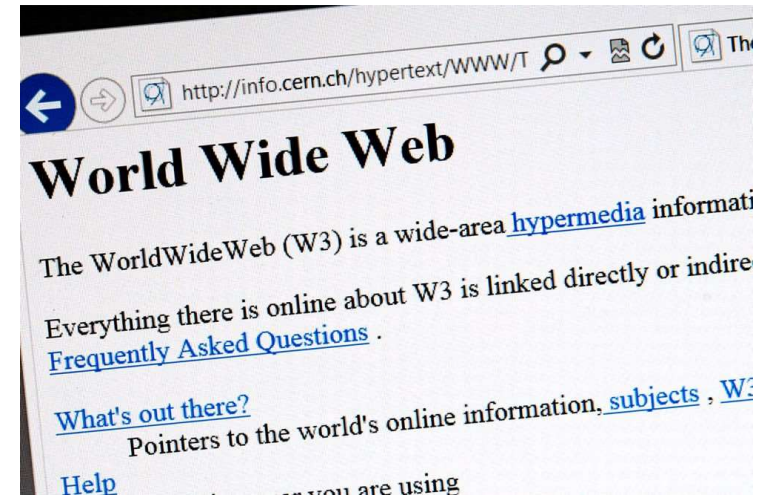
http://info.cern.ch/hypertext/WWW/T

Th

World Wide Web

The WorldWideWeb (W3) is a wide-area hypermedia informati

Everything there is online about W3 is linked directly or indire Frequently Asked Questions .

What's out there?
Pointers to the world's online information, subjects , W3

Help
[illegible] you are using